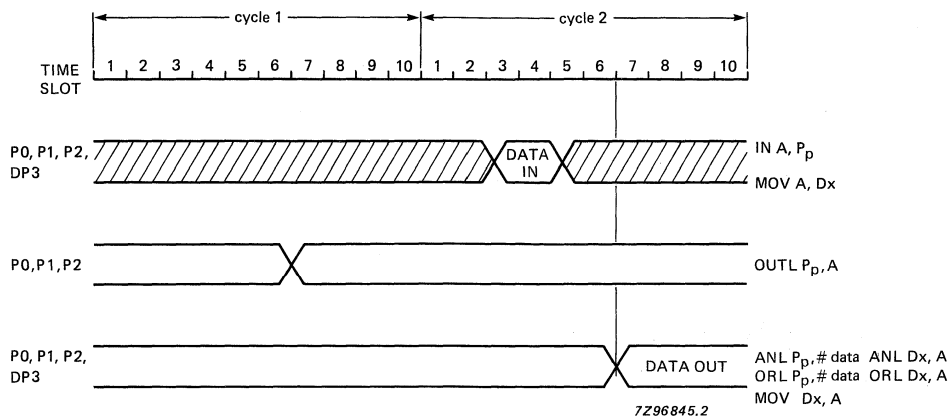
cycle 1

cycle 2

TIME SLOT

1 2 3 4 5 6 7 8 9 10 1 2 3 4 5 6 7 8 9 10

P0, P1, P2, DP3

DATA IN

IN A, $P_p$

MOV A, Dx

P0,P1,P2

OUTL $P_p$, A

P0, P1, P2, DP3

DATA OUT

ANL $P_p$, # data ANL Dx, A
ORL $P_p$, # data ORL Dx, A
MOV Dx, A

7Z96845.2